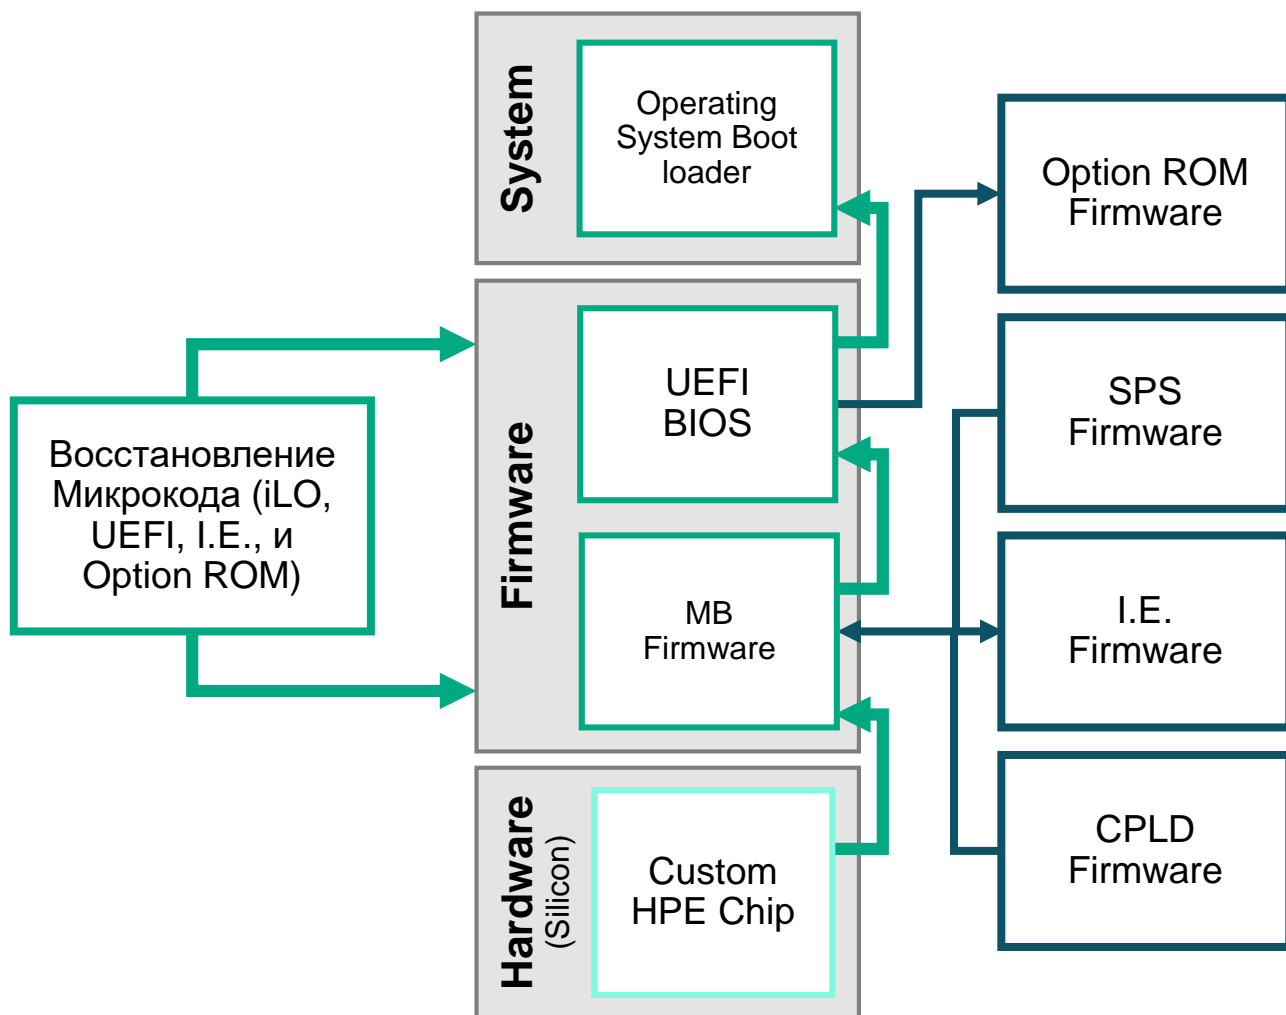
System

Operating System Boot loader

Option ROM Firmware

Восстановление Микрокода (iLO, UEFI, I.E., и Option ROM)

Firmware

UEFI BIOS

SPS Firmware

MB Firmware

I.E. Firmware

Hardware (Silicon)

Custom HPE Chip

CPLD Firmware